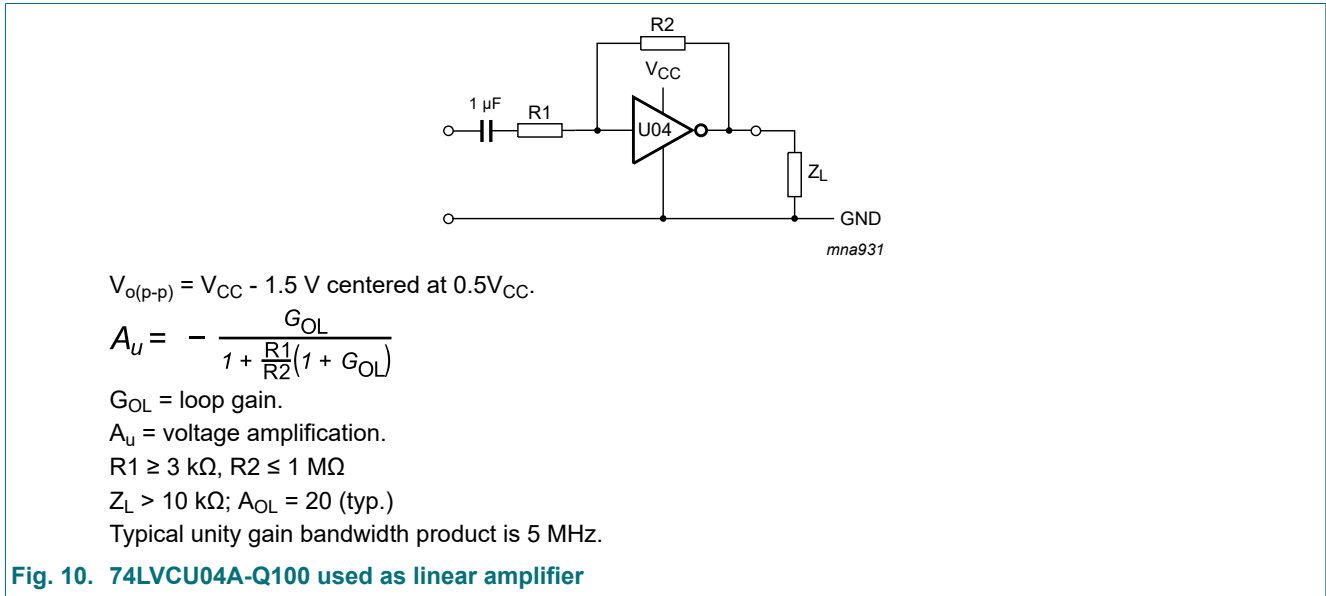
R2

$V_{CC}$

1 µF

R1

U04

$Z_L$

GND

mna931

$V_{o(p-p)} = V_{CC}$ - 1.5 V centered at $0.5V_{CC}$.

$A_u = -\frac{G_{OL}}{1 + \frac{R1}{R2}(1 + G_{OL})}$

$G_{OL}$ = loop gain.

$A_u$ = voltage amplification.

R1 ≥ 3 kΩ, R2 ≤ 1 MΩ

$Z_L$ > 10 kΩ; $A_{OL}$ = 20 (typ.)

Typical unity gain bandwidth product is 5 MHz.

Fig. 10. 74LVCU04A-Q100 used as linear amplifier